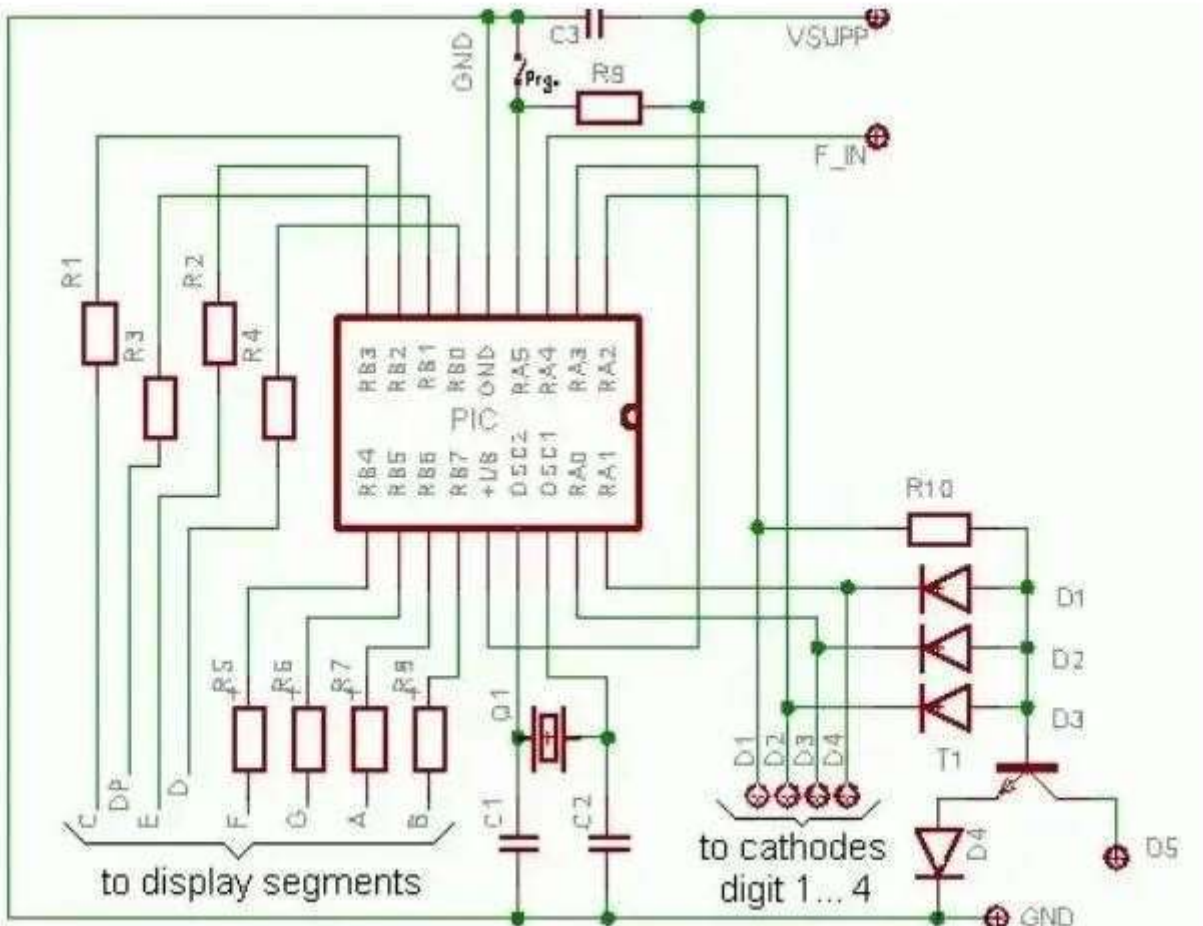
C3
VSUPP
GND
Prg.
R9
F_IN
R1
R3
R2
R4
RB3 RB2 RB1 RB0 GND RA5 RA4 RA3 RA2
PIC
RB4 RB5 RB6 RB7 +UB OSC2 OSC1 RA0 RA1
R10
D1
D2
D3
R5
R6
R7
R8
Q1
D1 D2 D3 D4
T1
C DP E D F G A B
C1
C2
D4
D5
to display segments
to cathodes digit 1... 4
GND